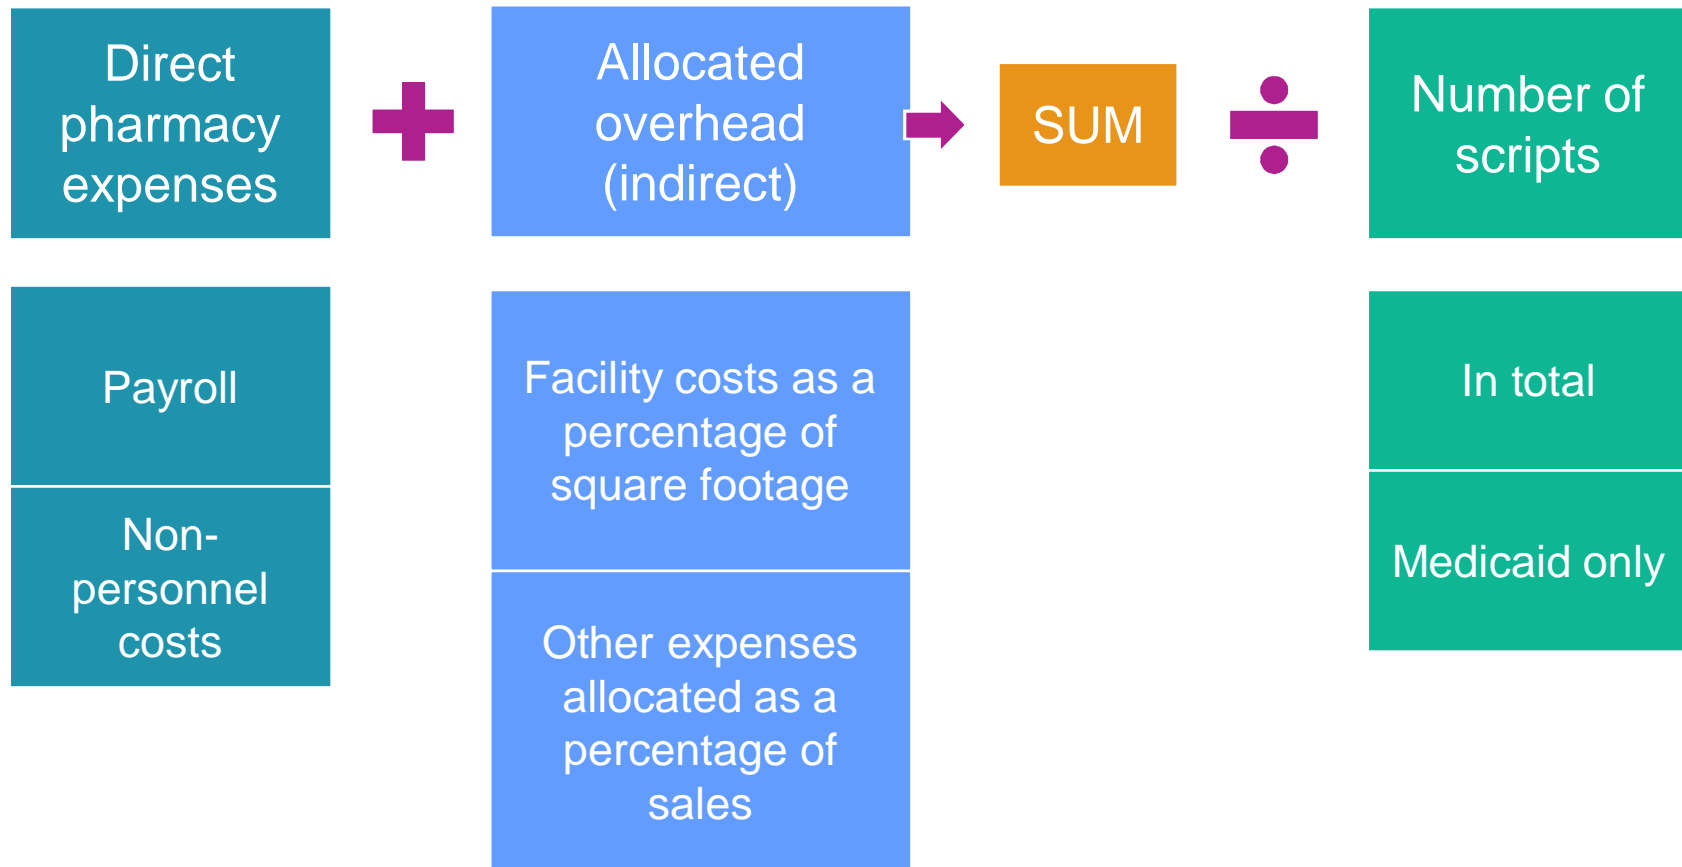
Direct pharmacy expenses

Allocated overhead (indirect)

SUM

Number of scripts

Payroll

Non-personnel costs

Facility costs as a percentage of square footage

Other expenses allocated as a percentage of sales

In total

Medicaid only